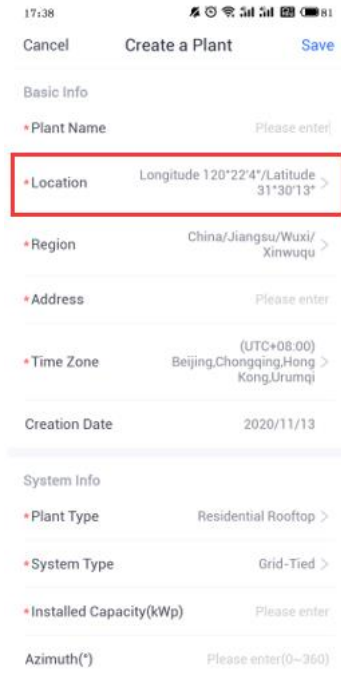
17:38 81

Cancel Create a Plant Save

Basic Info

*Plant Name Please enter

*Location Longitude 120°22'4"/Latitude 31°30'13" >

*Region China/Jiangsu/Wuxi/ Xinwuqu >

*Address Please enter

*Time Zone (UTC+08:00) Beijing,Chongqing,Hong Kong,Urumqi >

Creation Date 2020/11/13

System Info

*Plant Type Residential Rooftop >

*System Type Grid-Tied >

*Installed Capacity(kWp) Please enter

Azimuth(°) Please enter(0~360)